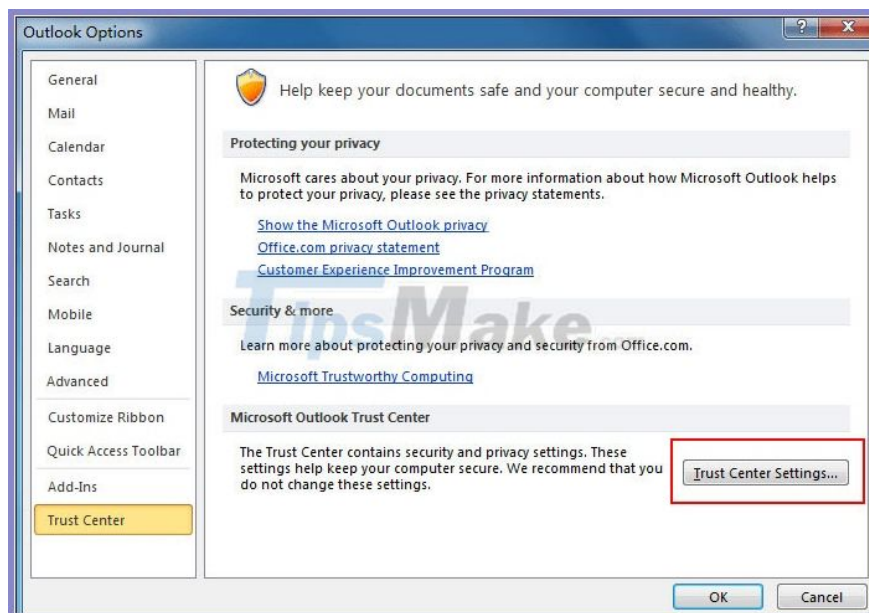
Outlook Options

?

X

General

Mail

Calendar

Contacts

Tasks

Notes and Journal

Search

Mobile

Language

Advanced

Customize Ribbon

Quick Access Toolbar

Add-Ins

Trust Center

Help keep your documents safe and your computer secure and healthy.

Protecting your privacy

Microsoft cares about your privacy. For more information about how Microsoft Outlook helps to protect your privacy, please see the privacy statements.

Show the Microsoft Outlook privacy

Office.com privacy statement

Customer Experience Improvement Program

Security & more

Learn more about protecting your privacy and security from Office.com.

Microsoft Trustworthy Computing

Microsoft Outlook Trust Center

The Trust Center contains security and privacy settings. These settings help keep your computer secure. We recommend that you do not change these settings.

Trust Center Settings...

TipsMake

OK

Cancel